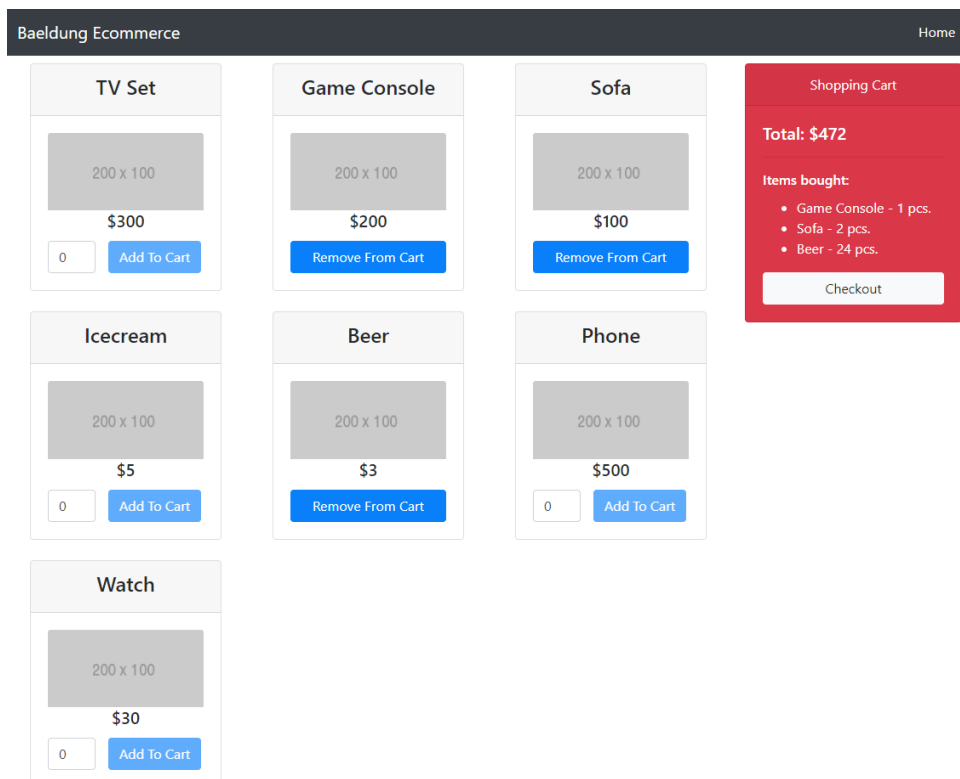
Baeldung Ecommerce

Home

TV Set

200 x 100

$300

0

Add To Cart

Game Console

200 x 100

$200

Remove From Cart

Sofa

200 x 100

$100

Remove From Cart

Shopping Cart

Total: $472

Items bought:

- Game Console - 1 pcs.
- Sofa - 2 pcs.
- Beer - 24 pcs.

Checkout

Icecream

200 x 100

$5

0

Add To Cart

Beer

200 x 100

$3

Remove From Cart

Phone

200 x 100

$500

0

Add To Cart

Watch

200 x 100

$30

0

Add To Cart